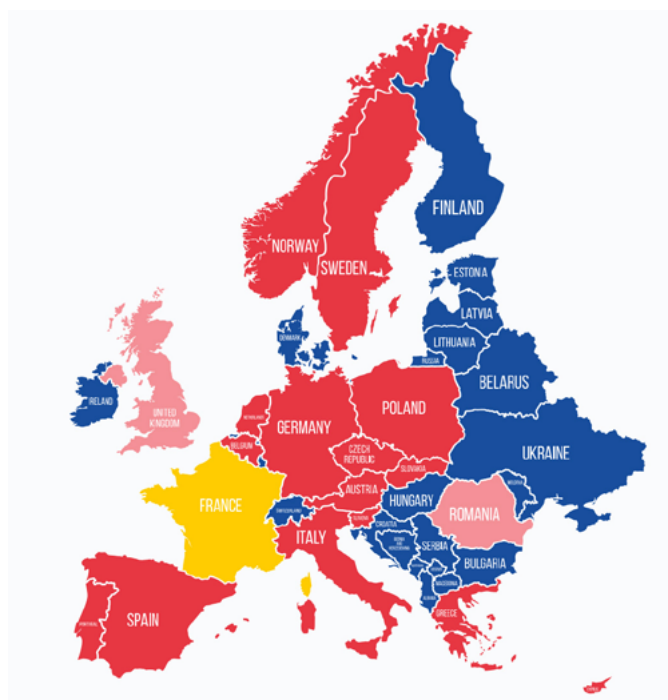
FINLAND
NORWAY
SWEDEN
ESTONIA
LATVIA
DENMARK
LITHUANIA
RUSSIA
BELARUS
IRELAND
UNITED KINGDOM
NETHERLANDS
POLAND
GERMANY
BELGIUM
CZECH REPUBLIC
UKRAINE
SLOVAKIA
AUSTRIA
MOLDOVA
FRANCE
SWITZERLAND
HUNGARY
ROMANIA
SLOVENIA
CROATIA
SERBIA
ITALY
BOSNIA AND HERZEGOVINA
BULGARIA
MONTENEGRO
MACEDONIA
ALBANIA
SPAIN
PORTUGAL
GREECE
CYPRUS